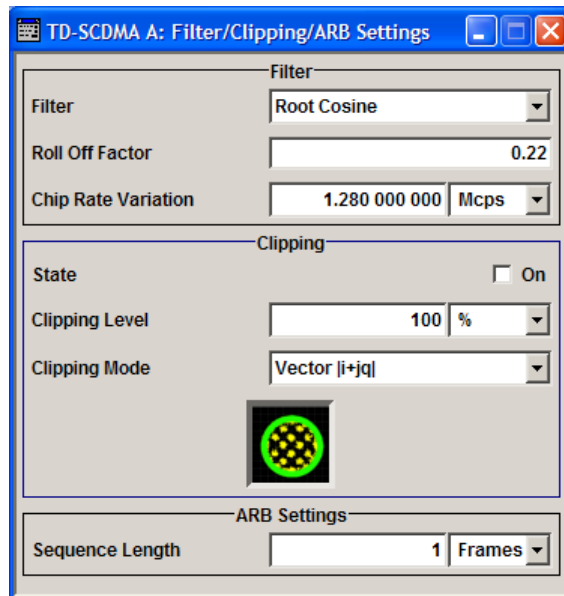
TD-SCDMA A: Filter/Clipping/ARB Settings

Filter

Filter | Root Cosine

Roll Off Factor | 0.22

Chip Rate Variation | 1.280 000 000 Mcps

Clipping

State | On

Clipping Level | 100 %

Clipping Mode | Vector |i+jq|

ARB Settings

Sequence Length | 1 Frames